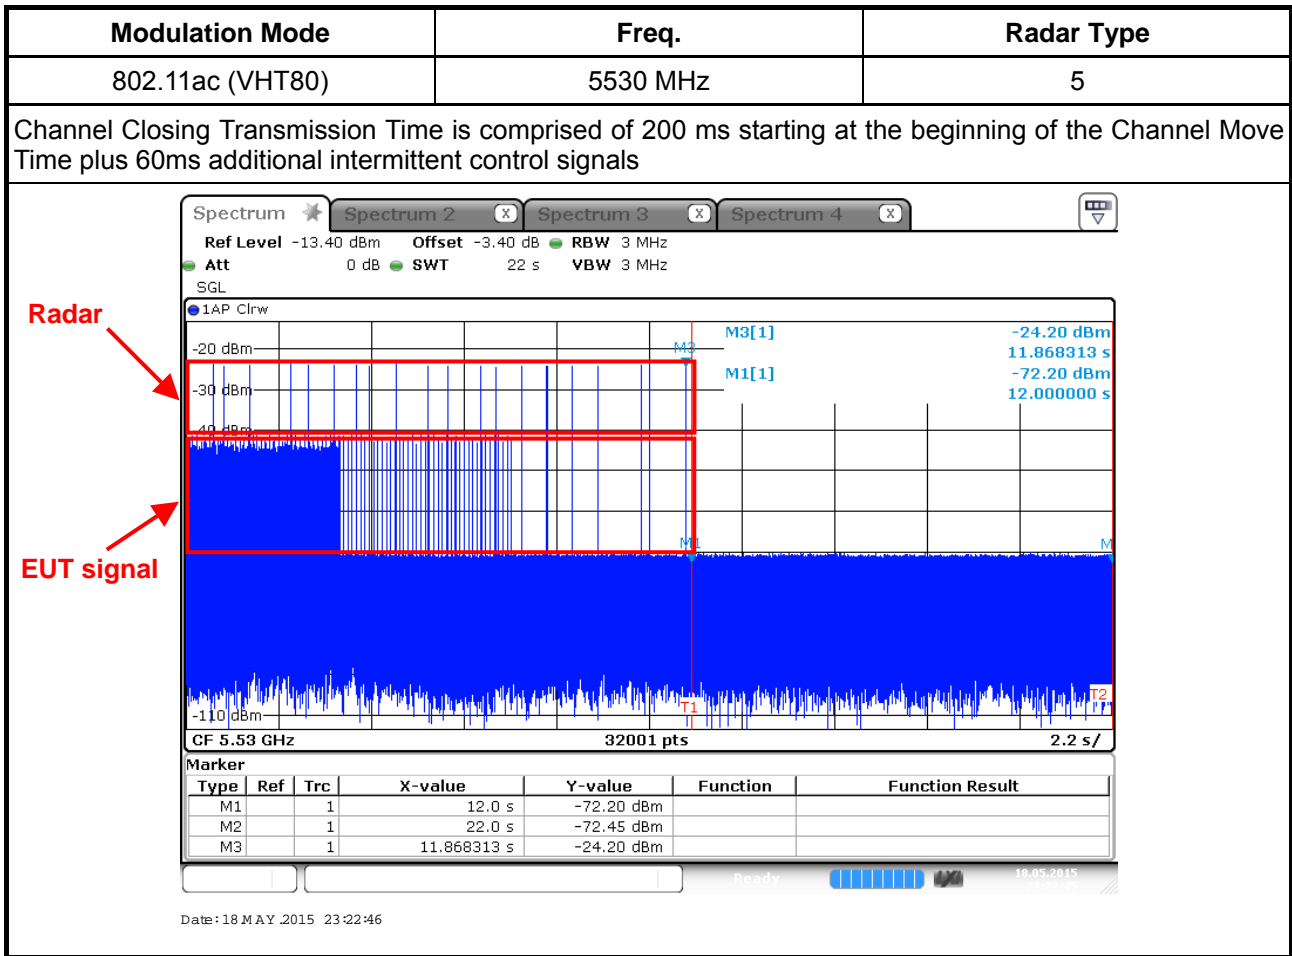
| Modulation Mode | Freq. | Radar Type |
|---|---|---|
| 802.11ac (VHT80) | 5530 MHz | 5 |

Channel Closing Transmission Time is comprised of 200 ms starting at the beginning of the Channel Move Time plus 60ms additional intermittent control signals

Spectrum
Spectrum 2
Spectrum 3
Spectrum 4

Ref Level -13.40 dBm Offset -3.40 dB RBW 3 MHz
Att 0 dB SWT 22 s VBW 3 MHz
SGL
1AP Clrw

Radar
EUT signal

-20 dBm
-30 dBm
-40 dBm
-110 dBm
M3
M1
M
T1
T2

M3[1] -24.20 dBm
11.868313 s
M1[1] -72.20 dBm
12.000000 s

CF 5.53 GHz 32001 pts 2.2 s/

Marker

| Type | Ref | Trc | X-value | Y-value | Function | Function Result |
|---|---|---|---|---|---|---|
| M1 | | 1 | 12.0 s | -72.20 dBm | | |
| M2 | | 1 | 22.0 s | -72.45 dBm | | |
| M3 | | 1 | 11.868313 s | -24.20 dBm | | |

Ready
18.05.2015

Date: 18 MAY 2015 23:22:46